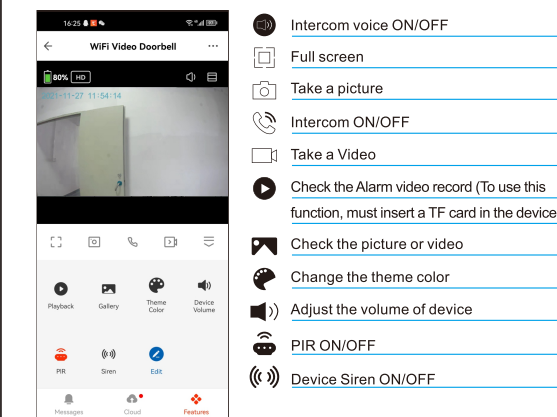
16:25

WiFi Video Doorbell

80% HD

2021-11-27 11:54:14

Playback

Gallery

Theme Color

Device Volume

PIR

Siren

Edit

Messages

Cloud

Features

Intercom voice ON/OFF

Full screen

Take a picture

Intercom ON/OFF

Take a Video

Check the Alarm video record (To use this function, must insert a TF card in the device

Check the picture or video

Change the theme color

Adjust the volume of device

PIR ON/OFF

Device Siren ON/OFF